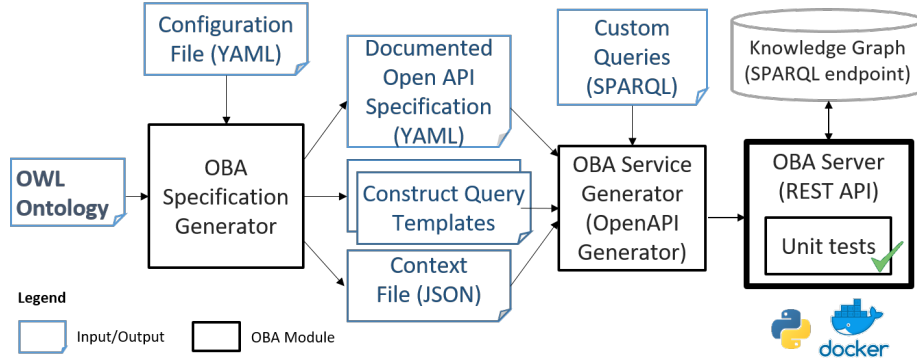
Configuration File (YAML)

OWL Ontology

OBA Specification Generator

Documented Open API Specification (YAML)

Construct Query Templates

Context File (JSON)

Custom Queries (SPARQL)

OBA Service Generator (OpenAPI Generator)

Knowledge Graph (SPARQL endpoint)

OBA Server (REST API)

Unit tests

Legend

Input/Output

OBA Module

docker